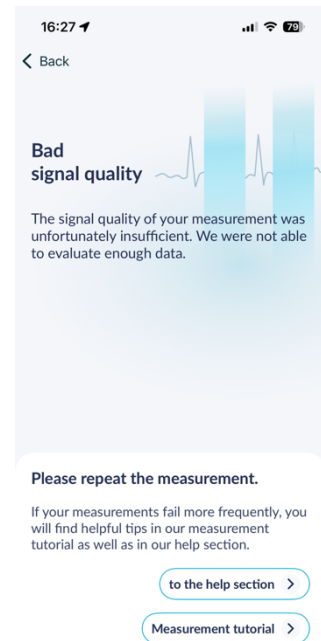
16:27
79

Back

Bad signal quality

The signal quality of your measurement was unfortunately insufficient. We were not able to evaluate enough data.

Please repeat the measurement.

If your measurements fail more frequently, you will find helpful tips in our measurement tutorial as well as in our help section.

to the help section >

Measurement tutorial >